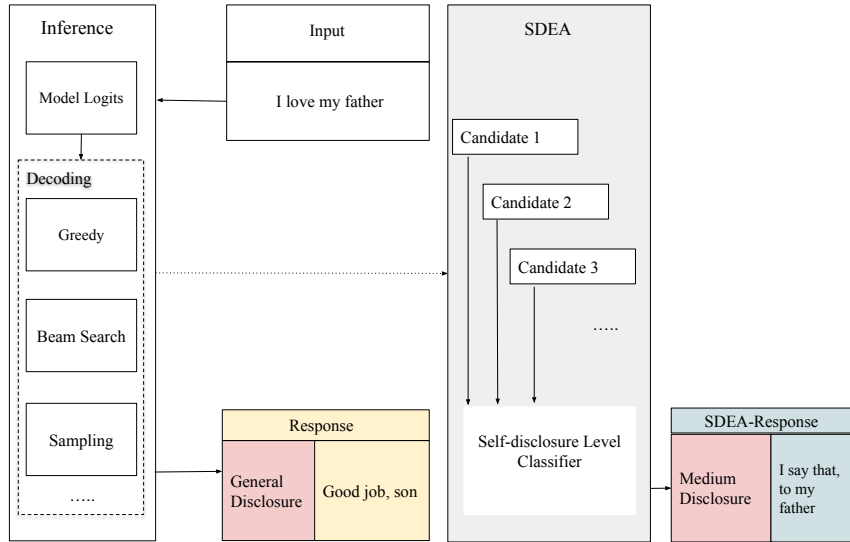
Inference

Model Logits

Decoding

Greedy

Beam Search

Sampling

…..

Input

I love my father

Response

General Disclosure

Good job, son

SDEA

Candidate 1

Candidate 2

Candidate 3

…..

Self-disclosure Level Classifier

SDEA-Response

Medium Disclosure

I say that, to my father